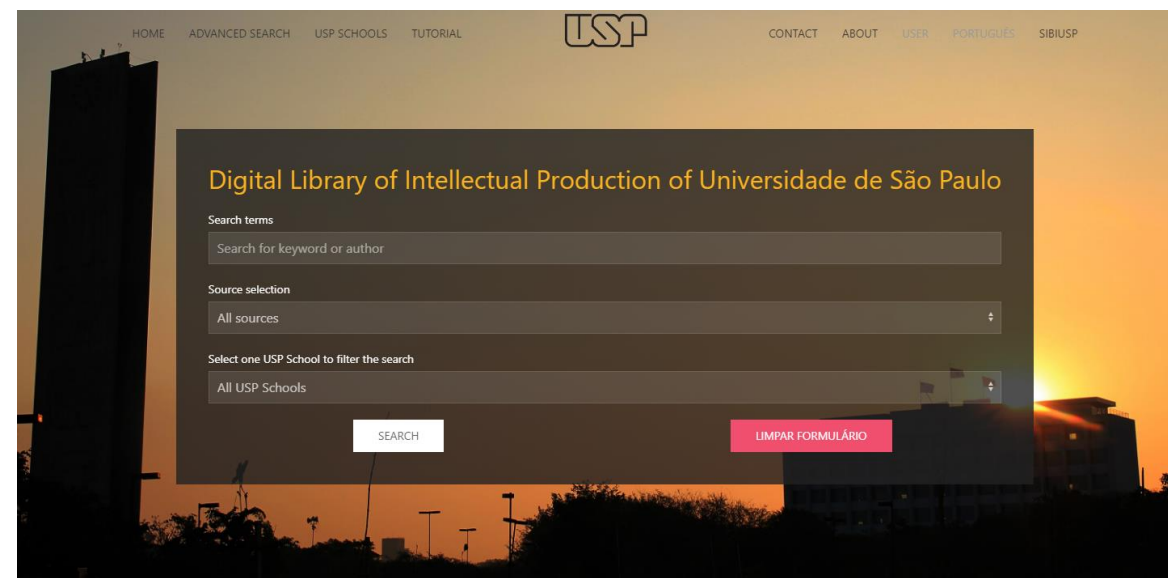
HOME ADVANCED SEARCH USP SCHOOLS TUTORIAL

USP

CONTACT ABOUT USER PORTUGUÊS SIBIUSP

Digital Library of Intellectual Production of Universidade de São Paulo

Search terms

Search for keyword or author

Source selection

All sources

Select one USP School to filter the search

All USP Schools

SEARCH

LIMPAR FORMULÁRIO